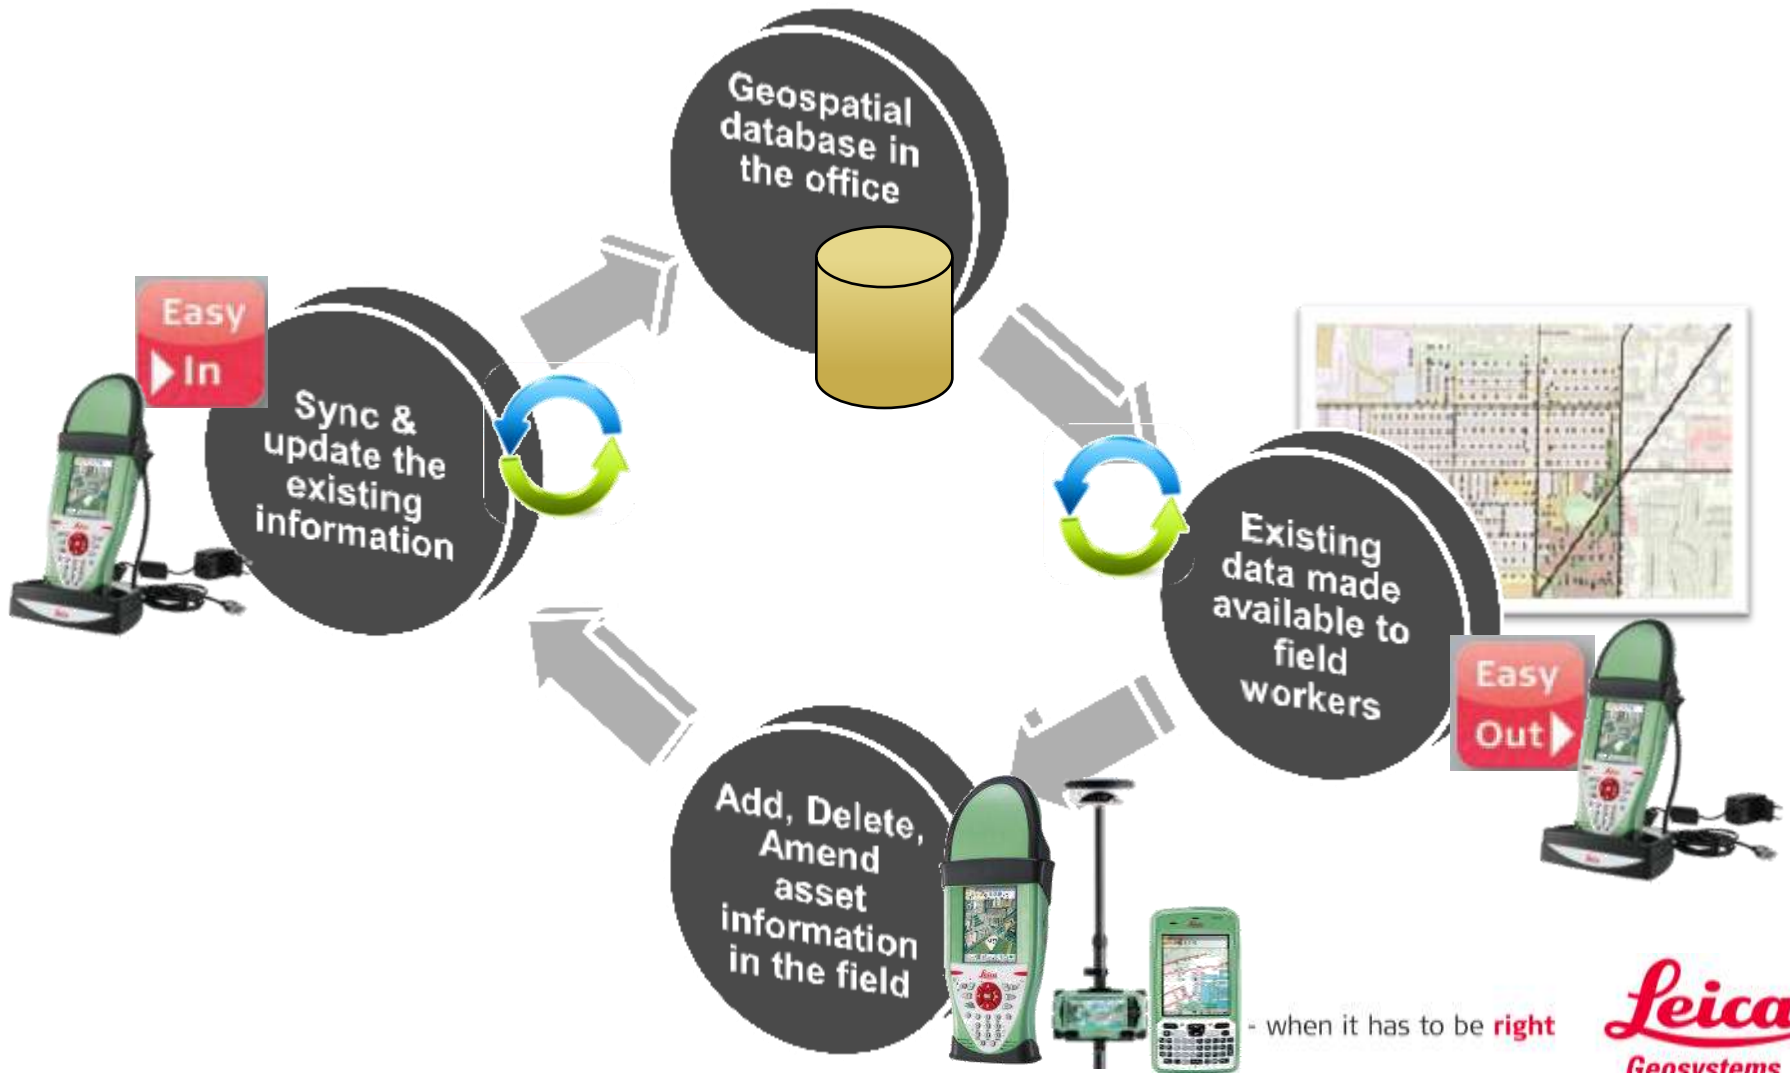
Geospatial database in the office

Easy In

Sync & update the existing information

Existing data made available to field workers

Easy Out

Add, Delete, Amend asset information in the field

- when it has to be right

Leica Geosystems